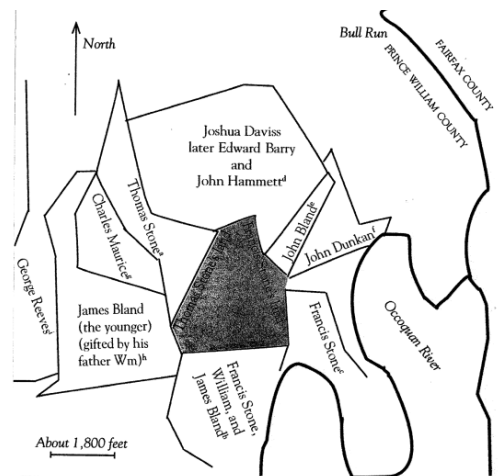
North

Bull Run

FAIRFAX COUNTY

PRINCE WILLIAM COUNTY

Joshua Daviss later Edward Barry and John Hammett$^d$

Thomas Stone$^a$

Charles Maurice$^g$

George Reeves$^i$

John Bland$^e$

John Dunkan$^f$

Thomas Stone's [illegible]

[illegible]

James Bland (the younger) (gifted by his father Wm)$^h$

Francis Stone$^c$

Occoquan River

Francis Stone, William, and James Bland$^b$

About 1,800 feet